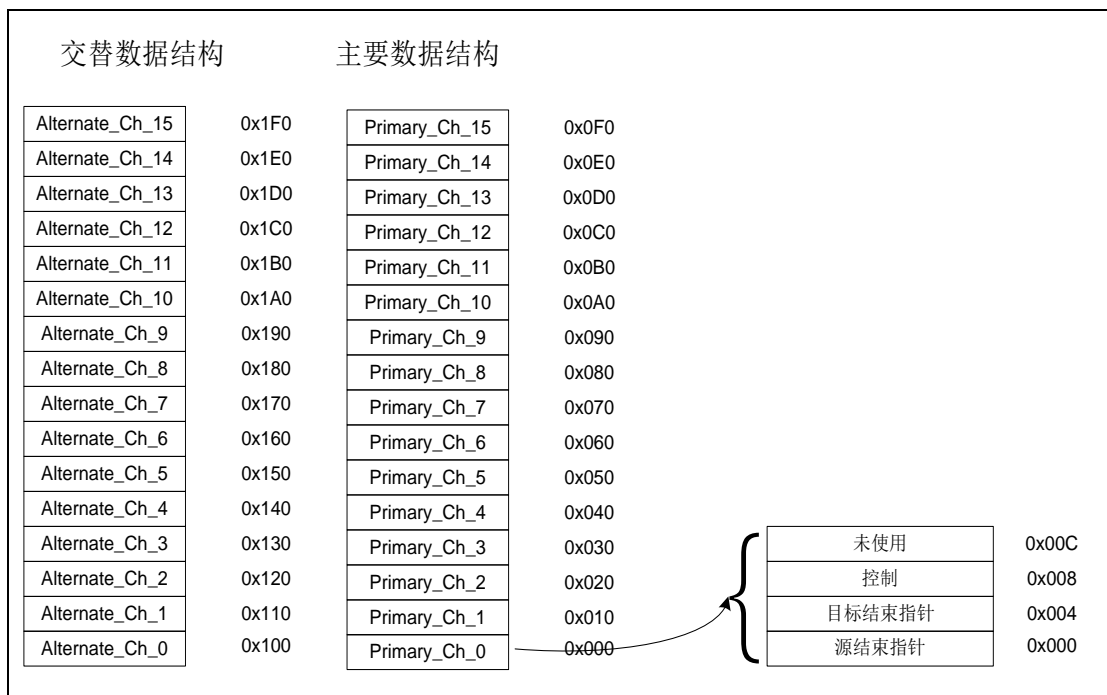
交替数据结构

主要数据结构

| Alternate_Ch_15 | 0x1F0 |
|---|---|
| Alternate_Ch_14 | 0x1E0 |
| Alternate_Ch_13 | 0x1D0 |
| Alternate_Ch_12 | 0x1C0 |
| Alternate_Ch_11 | 0x1B0 |
| Alternate_Ch_10 | 0x1A0 |
| Alternate_Ch_9 | 0x190 |
| Alternate_Ch_8 | 0x180 |
| Alternate_Ch_7 | 0x170 |
| Alternate_Ch_6 | 0x160 |
| Alternate_Ch_5 | 0x150 |
| Alternate_Ch_4 | 0x140 |
| Alternate_Ch_3 | 0x130 |
| Alternate_Ch_2 | 0x120 |
| Alternate_Ch_1 | 0x110 |
| Alternate_Ch_0 | 0x100 |

| Primary_Ch_15 | 0x0F0 |
|---|---|
| Primary_Ch_14 | 0x0E0 |
| Primary_Ch_13 | 0x0D0 |
| Primary_Ch_12 | 0x0C0 |
| Primary_Ch_11 | 0x0B0 |
| Primary_Ch_10 | 0x0A0 |
| Primary_Ch_9 | 0x090 |
| Primary_Ch_8 | 0x080 |
| Primary_Ch_7 | 0x070 |
| Primary_Ch_6 | 0x060 |
| Primary_Ch_5 | 0x050 |
| Primary_Ch_4 | 0x040 |
| Primary_Ch_3 | 0x030 |
| Primary_Ch_2 | 0x020 |
| Primary_Ch_1 | 0x010 |
| Primary_Ch_0 | 0x000 |

| 未使用 | 0x00C |
|---|---|
| 控制 | 0x008 |
| 目标结束指针 | 0x004 |
| 源结束指针 | 0x000 |